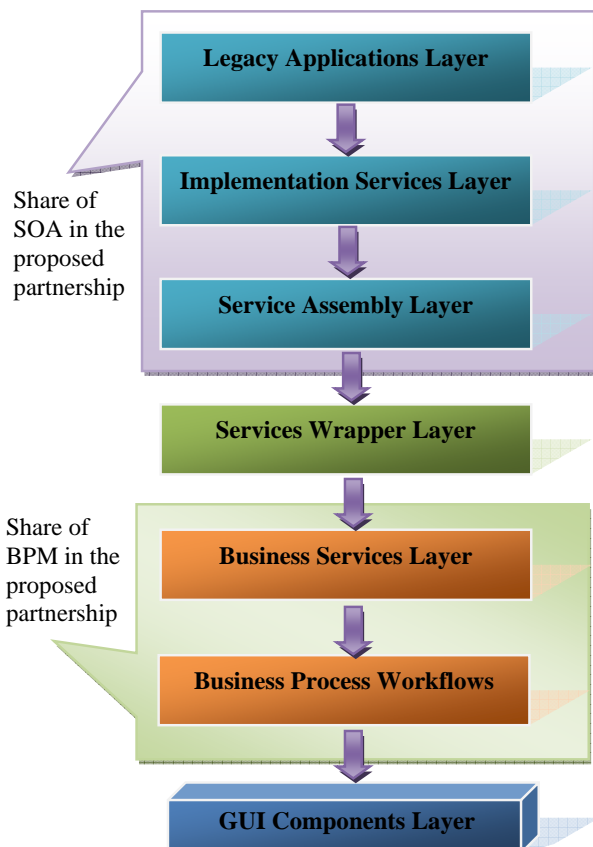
Legacy Applications Layer

Share of SOA in the proposed partnership

Implementation Services Layer

Service Assembly Layer

Services Wrapper Layer

Share of BPM in the proposed partnership

Business Services Layer

Business Process Workflows

GUI Components Layer